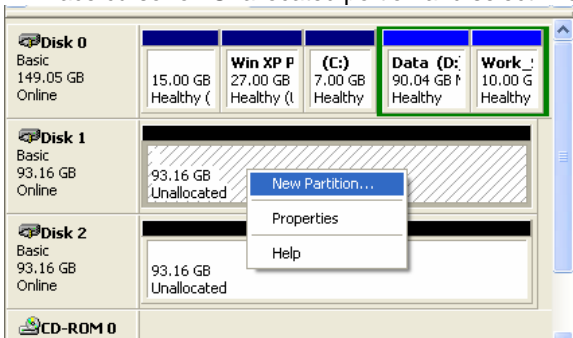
Disk 0
Basic
149.05 GB
Online

15.00 GB
Healthy (

Win XP P
27.00 GB
Healthy (

(C:)
7.00 GB
Healthy

Data (D:
90.04 GB
Healthy

Work_
10.00 G
Healthy

Disk 1
Basic
93.16 GB
Online

93.16 GB
Unallocated

New Partition...
Properties
Help

Disk 2
Basic
93.16 GB
Online

93.16 GB
Unallocated

CD-ROM 0